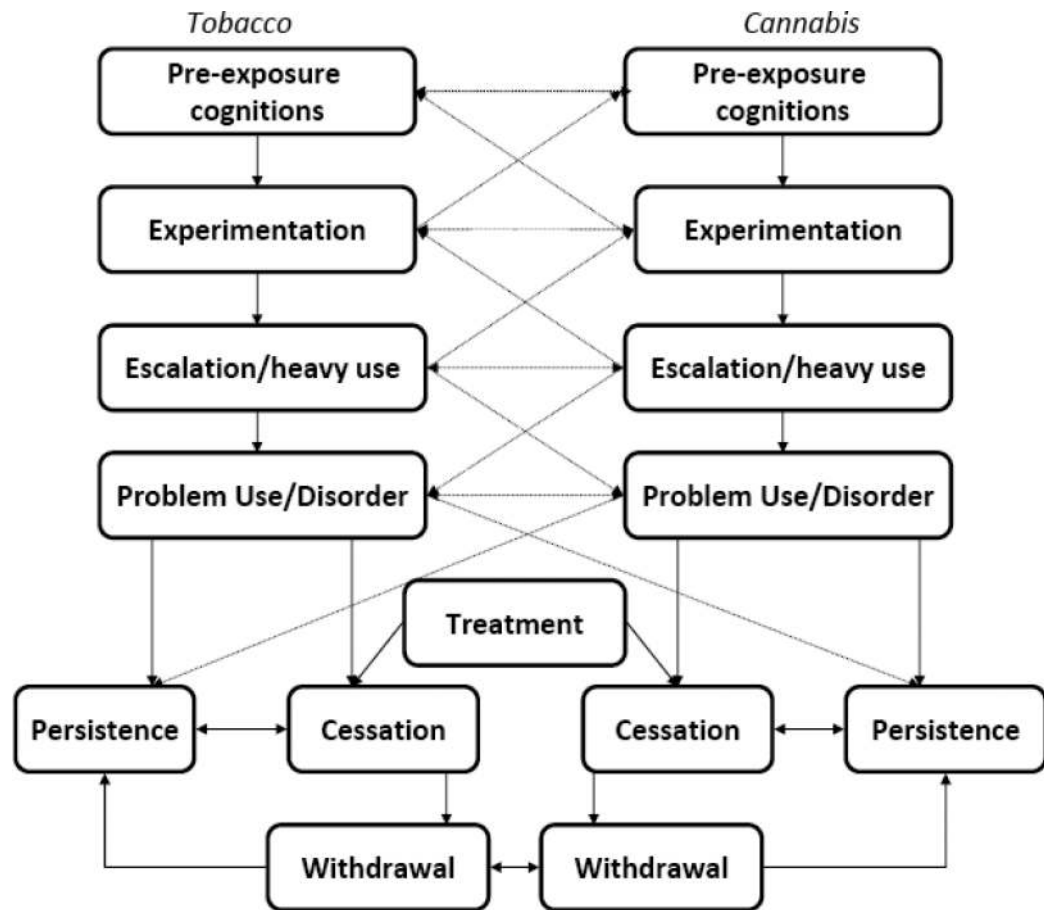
Tobacco

Cannabis

Pre-exposure cognitions

Pre-exposure cognitions

Experimentation

Experimentation

Escalation/heavy use

Escalation/heavy use

Problem Use/Disorder

Problem Use/Disorder

Treatment

Persistence

Cessation

Cessation

Persistence

Withdrawal

Withdrawal